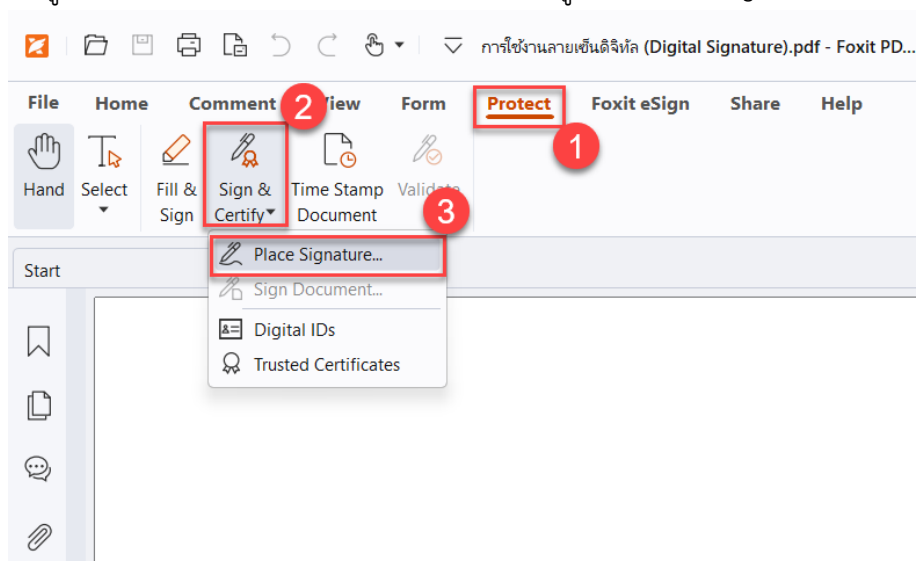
การใช้งานลายเซ็นดิจิทัล (Digital Signature).pdf - Foxit PD...

File Home Comment View Form Protect Foxit eSign Share Help

1

2

3

Hand Select Fill & Sign Sign & Certify Time Stamp Document Validate

Start

Place Signature...
Sign Document...
Digital IDs
Trusted Certificates